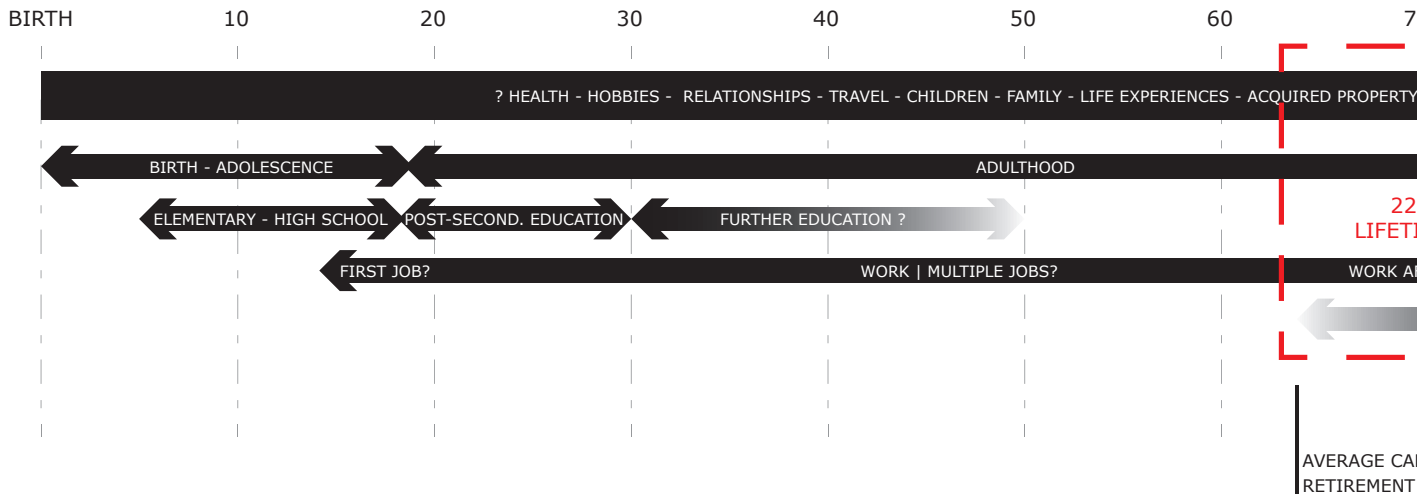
BIRTH 10 20 30 40 50 60 7

? HEALTH - HOBBIES - RELATIONSHIPS - TRAVEL - CHILDREN - FAMILY - LIFE EXPERIENCES - ACQUIRED PROPERTY

BIRTH - ADOLESCENCE

ADULTHOOD

ELEMENTARY - HIGH SCHOOL

POST-SECOND. EDUCATION

FURTHER EDUCATION ?

22

LIFETI

FIRST JOB?

WORK | MULTIPLE JOBS?

WORK A

AVERAGE CA

RETIREMENT